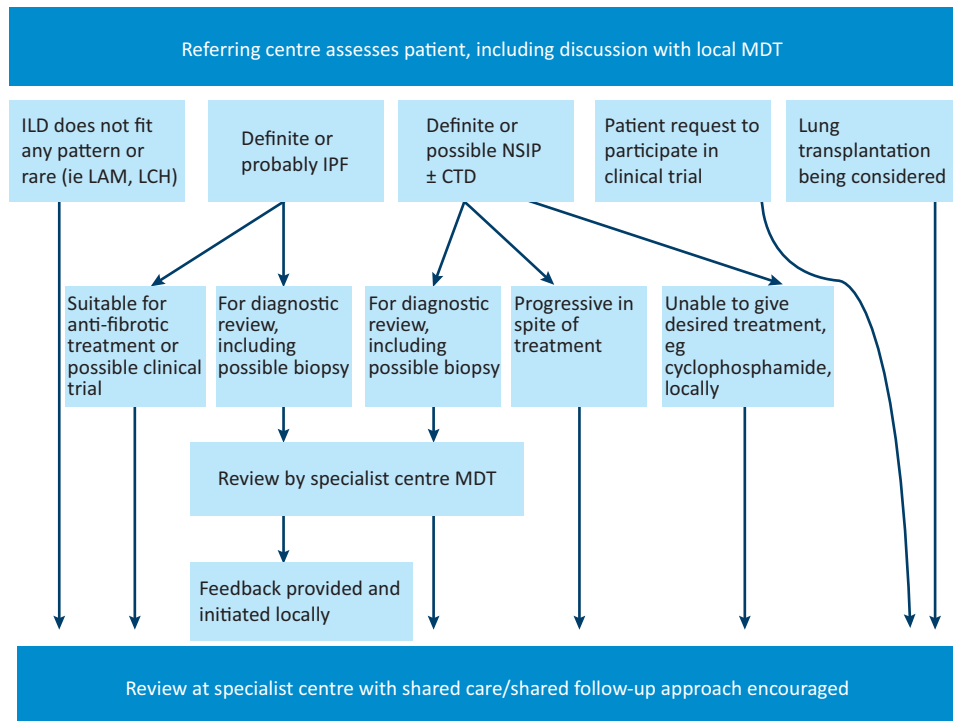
Referring centre assesses patient, including discussion with local MDT

ILD does not fit any pattern or rare (ie LAM, LCH)

Definite or probably IPF

Definite or possible NSIP ± CTD

Patient request to participate in clinical trial

Lung transplantation being considered

Suitable for anti-fibrotic treatment or possible clinical trial

For diagnostic review, including possible biopsy

For diagnostic review, including possible biopsy

Progressive in spite of treatment

Unable to give desired treatment, eg cyclophosphamide, locally

Review by specialist centre MDT

Feedback provided and initiated locally

Review at specialist centre with shared care/shared follow-up approach encouraged